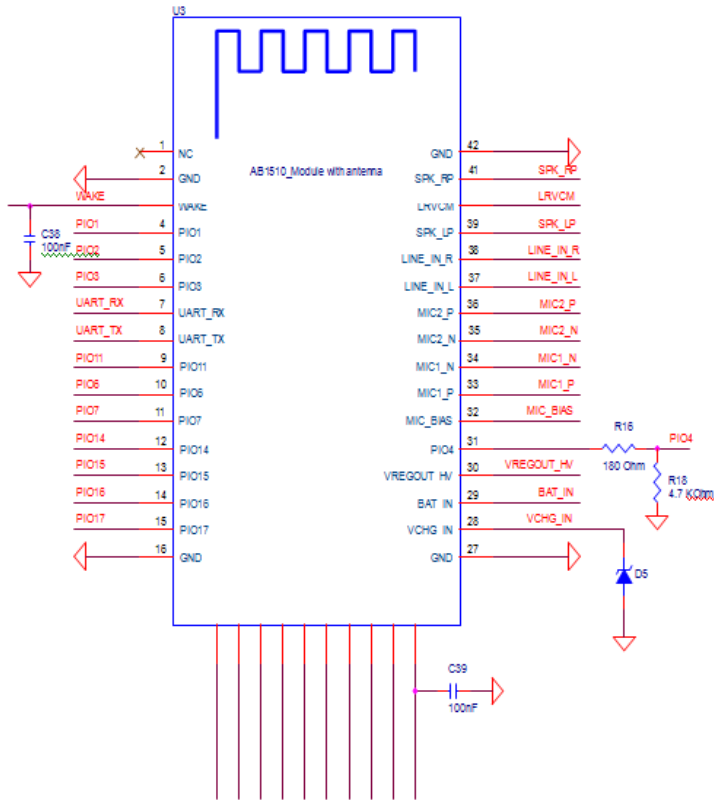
U3

AB1510_Module with antenna

1 NC
2 GND
WAKE
WAKE
C38
100nF
PIO1
4 PIO1
PIO2
5 PIO2
PIO3
6 PIO3
UART_RX
7 UART_RX
UART_TX
8 UART_TX
PIO11
9 PIO11
PIO6
10 PIO6
PIO7
11 PIO7
PIO14
12 PIO14
PIO15
13 PIO15
PIO16
14 PIO16
PIO17
15 PIO17
16 GND

GND 42
SPK_RP 41 SPK_RP
LRVCM LRVCM
SPK_LP 39 SPK_LP
LINE_IN_R 38 LINE_IN_R
LINE_IN_L 37 LINE_IN_L
MIC2_P 36 MIC2_P
MIC2_N 35 MIC2_N
MIC1_N 34 MIC1_N
MIC1_P 33 MIC1_P
MIC_BIAS 32 MIC_BIAS
PIO4 31
R16
180 Ohm
PIO4
R18
4.7 KOhm
VREGOUT_HV 30 VREGOUT_HV
BAT_IN 29 BAT_IN
VCHG_IN 28 VCHG_IN
D5
GND 27

C39
100nF